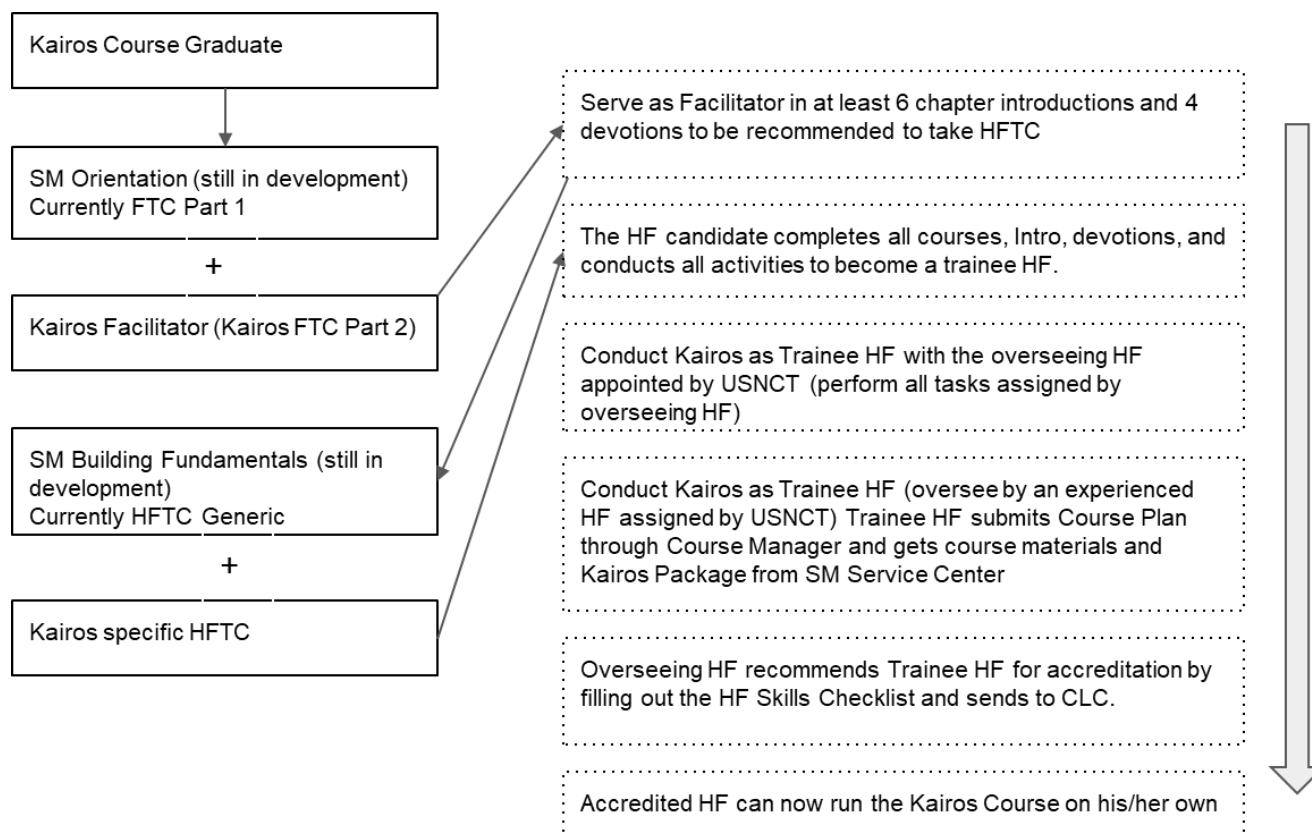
Kairos Course Graduate

SM Orientation (still in development)
Currently FTC Part 1

+

Kairos Facilitator (Kairos FTC Part 2)

SM Building Fundamentals (still in development)
Currently HFTC Generic

+

Kairos specific HFTC

Serve as Facilitator in at least 6 chapter introductions and 4 devotions to be recommended to take HFTC

The HF candidate completes all courses, Intro, devotions, and conducts all activities to become a trainee HF.

Conduct Kairos as Trainee HF with the overseeing HF appointed by USNCT (perform all tasks assigned by overseeing HF)

Conduct Kairos as Trainee HF (oversee by an experienced HF assigned by USNCT) Trainee HF submits Course Plan through Course Manager and gets course materials and Kairos Package from SM Service Center

Overseeing HF recommends Trainee HF for accreditation by filling out the HF Skills Checklist and sends to CLC.

Accredited HF can now run the Kairos Course on his/her own